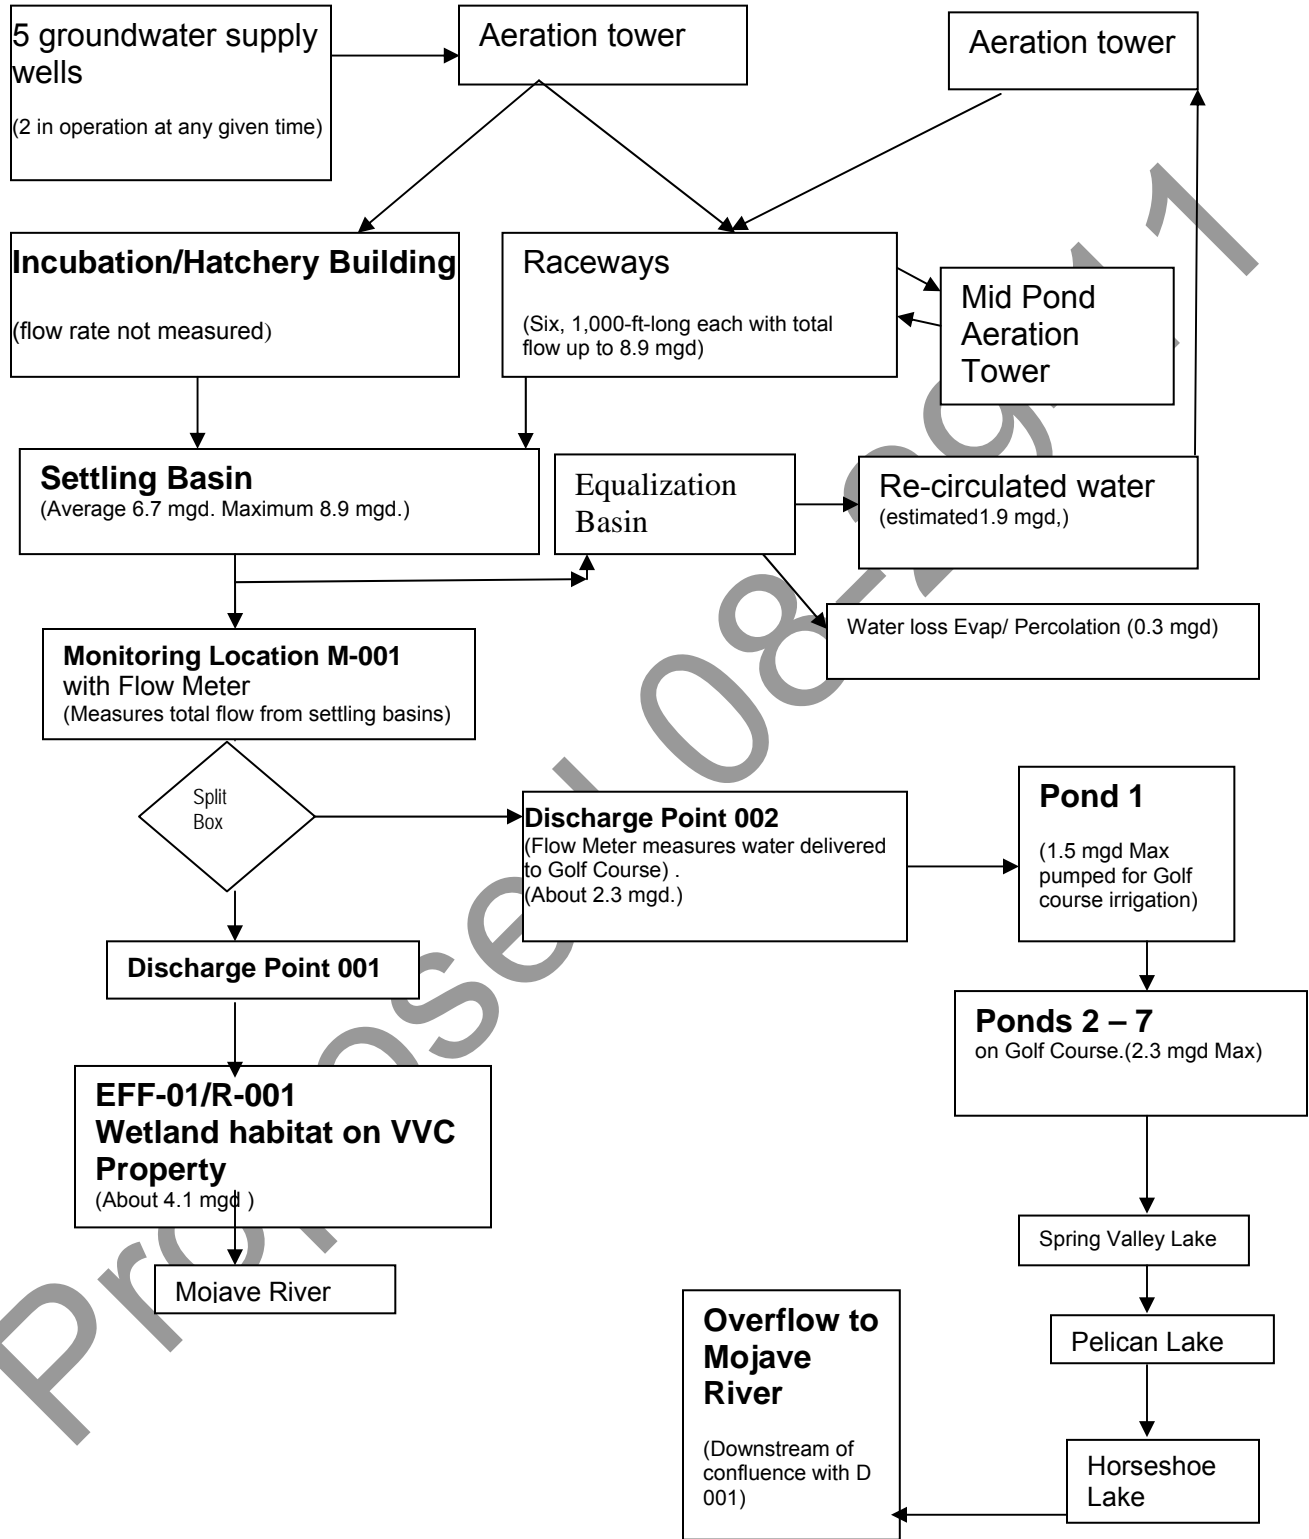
5 groundwater supply wells
(2 in operation at any given time)

Aeration tower

Aeration tower

Incubation/Hatchery Building
(flow rate not measured)

Raceways
(Six, 1,000-ft-long each with total flow up to 8.9 mgd)

Mid Pond Aeration Tower

Settling Basin
(Average 6.7 mgd. Maximum 8.9 mgd.)

Equalization Basin

Re-circulated water
(estimated1.9 mgd,)

Water loss Evap/ Percolation (0.3 mgd)

Monitoring Location M-001 with Flow Meter
(Measures total flow from settling basins)

Split Box

Discharge Point 002
(Flow Meter measures water delivered to Golf Course) .
(About 2.3 mgd.)

Pond 1
(1.5 mgd Max pumped for Golf course irrigation)

Discharge Point 001

Ponds 2 – 7
on Golf Course.(2.3 mgd Max)

EFF-01/R-001
Wetland habitat on VVC Property
(About 4.1 mgd )

Mojave River

Spring Valley Lake

Pelican Lake

Overflow to Mojave River
(Downstream of confluence with D 001)

Horseshoe Lake

Proposed 08-2011